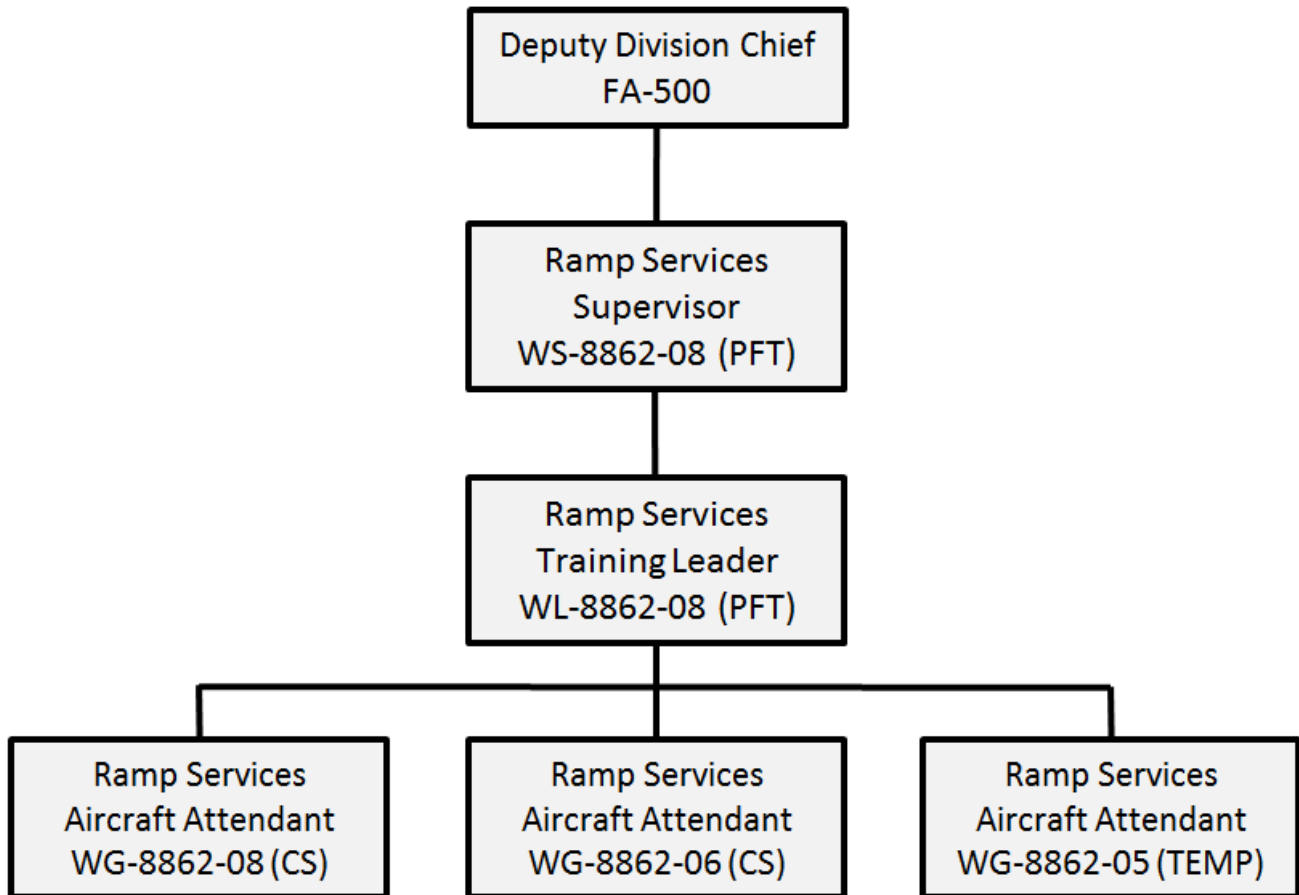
Deputy Division Chief
FA-500

Ramp Services
Supervisor
WS-8862-08 (PFT)

Ramp Services
Training Leader
WL-8862-08 (PFT)

Ramp Services
Aircraft Attendant
WG-8862-08 (CS)

Ramp Services
Aircraft Attendant
WG-8862-06 (CS)

Ramp Services
Aircraft Attendant
WG-8862-05 (TEMP)